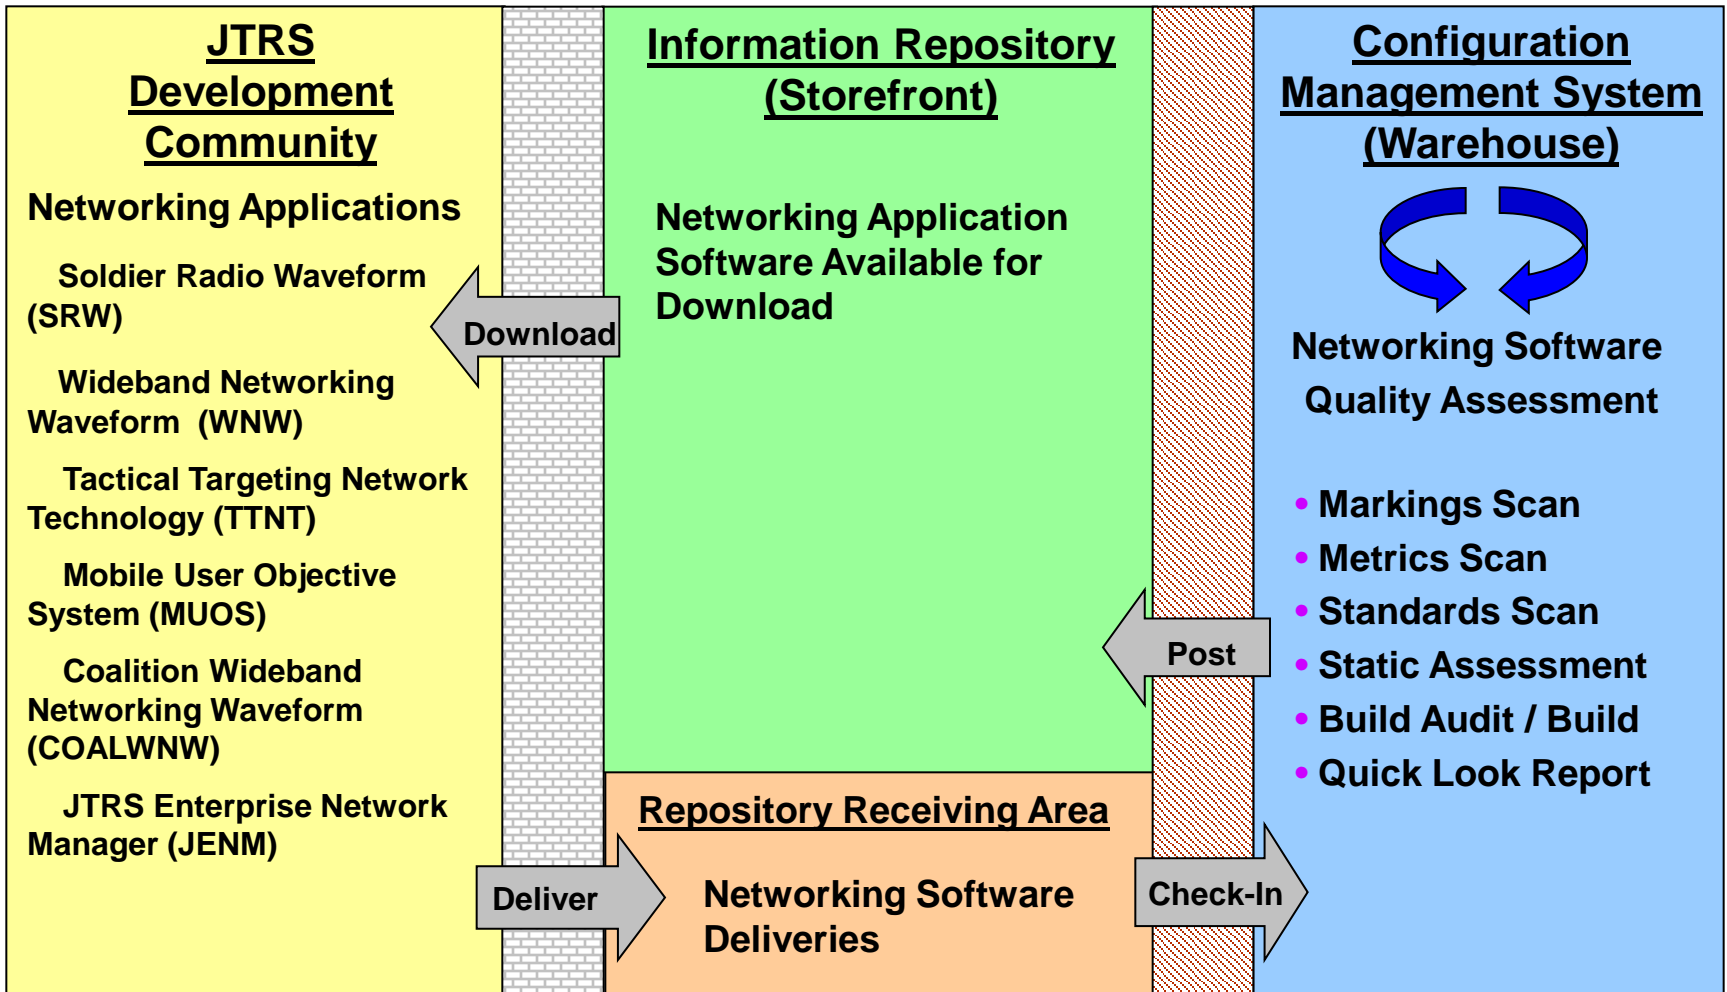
JTRS Development Community

Networking Applications

Soldier Radio Waveform (SRW)

Wideband Networking Waveform (WNW)

Tactical Targeting Network Technology (TTNT)

Mobile User Objective System (MUOS)

Coalition Wideband Networking Waveform (COALWNW)

JTRS Enterprise Network Manager (JENM)

Download

Deliver

Information Repository (Storefront)

Networking Application Software Available for Download

Repository Receiving Area

Networking Software Deliveries

Post

Check-In

Configuration Management System (Warehouse)

Networking Software Quality Assessment

• Markings Scan
• Metrics Scan
• Standards Scan
• Static Assessment
• Build Audit / Build
• Quick Look Report